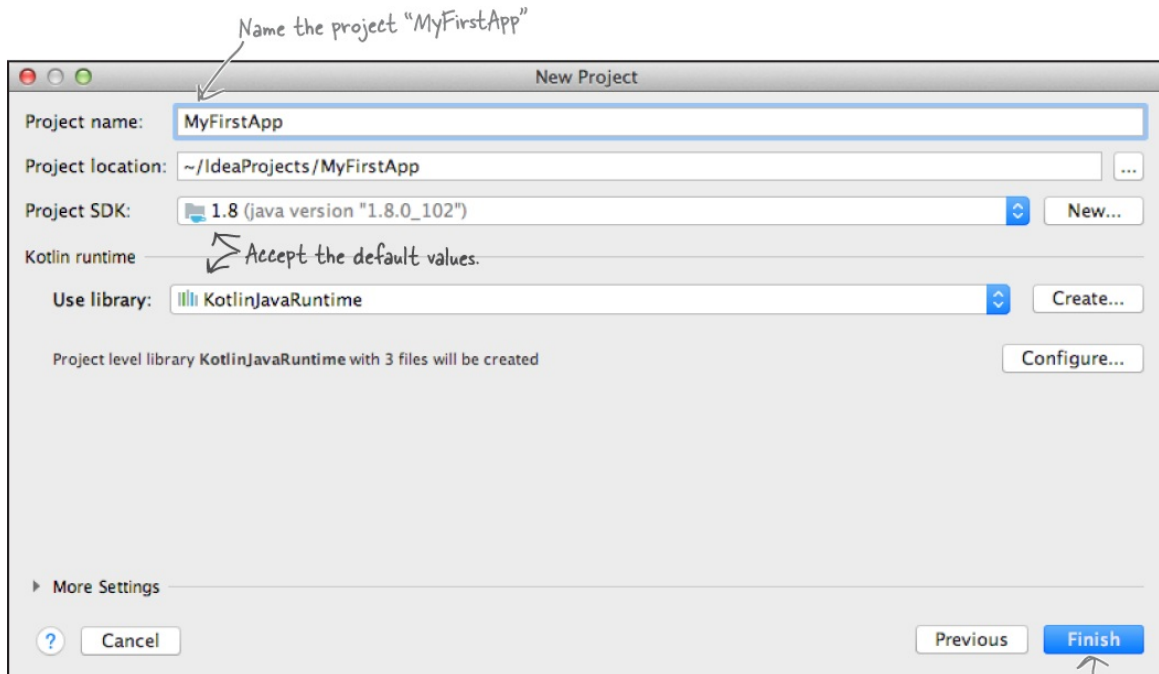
Name the project "MyFirstApp"

New Project

Project name: MyFirstApp

Project location: ~/IdeaProjects/MyFirstApp ...

Project SDK: 1.8 (java version "1.8.0_102") New...

Kotlin runtime

Accept the default values.

Use library: KotlinJavaRuntime Create...

Project level library **KotlinJavaRuntime** with 3 files will be created

Configure...

More Settings

? Cancel

Previous Finish